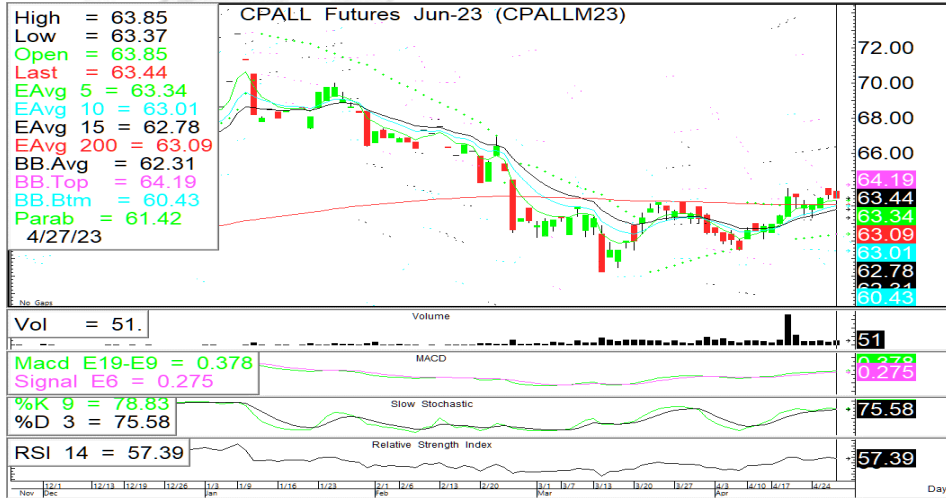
High = 63.85
Low = 63.37
Open = 63.85
Last = 63.44
EAvg 5 = 63.34
EAvg 10 = 63.01
EAvg 15 = 62.78
EAvg 200 = 63.09
BB.Avg = 62.31
BB.Top = 64.19
BB.Btm = 60.43
Parab = 61.42
4/27/23

CPALL Futures Jun-23 (CPALLM23)

72.00
70.00
68.00
66.00
64.19
63.44
63.34
63.09
63.01
62.78
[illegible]
60.43

No Gaps

Vol = 51.
Volume
51

Macd E19-E9 = 0.378
Signal E6 = 0.275
MACD
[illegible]
0.275

%K 9 = 78.83
%D 3 = 75.58
Slow Stochastic
75.58

RSI 14 = 57.39
Relative Strength Index
57.39

Nov 12/1 Dec 12/13 12/19 12/26 1/3 Jan 1/9 1/16 1/23 2/1 Feb 2/6 2/13 2/20 3/1 Mar 3/7 3/13 3/20 3/27 4/3 Apr 4/10 4/17 4/24 Day